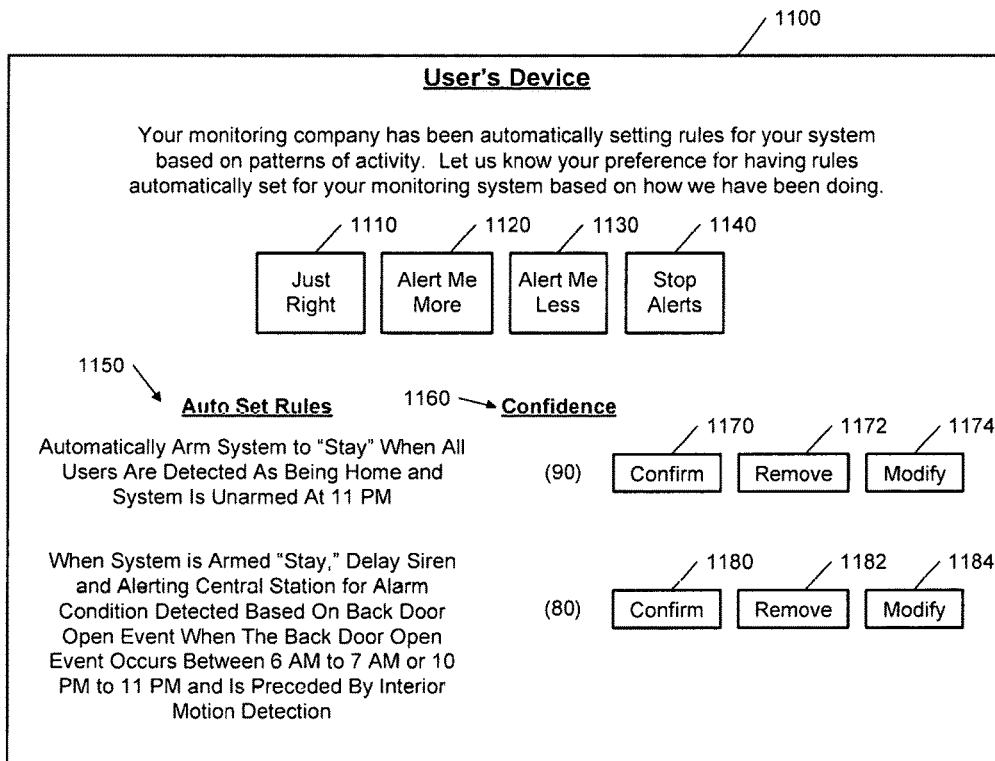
1100

User's Device

Your monitoring company has been automatically setting rules for your system based on patterns of activity. Let us know your preference for having rules automatically set for your monitoring system based on how we have been doing.

1110 1120 1130 1140

Just Right

Alert Me More

Alert Me Less

Stop Alerts

1150

Auto Set Rules

1160

Confidence

Automatically Arm System to "Stay" When All Users Are Detected As Being Home and System Is Unarmed At 11 PM

(90)

1170 1172 1174

Confirm

Remove

Modify

When System is Armed "Stay," Delay Siren and Alerting Central Station for Alarm Condition Detected Based On Back Door Open Event When The Back Door Open Event Occurs Between 6 AM to 7 AM or 10 PM to 11 PM and Is Preceded By Interior Motion Detection

(80)

1180 1182 1184

Confirm

Remove

Modify